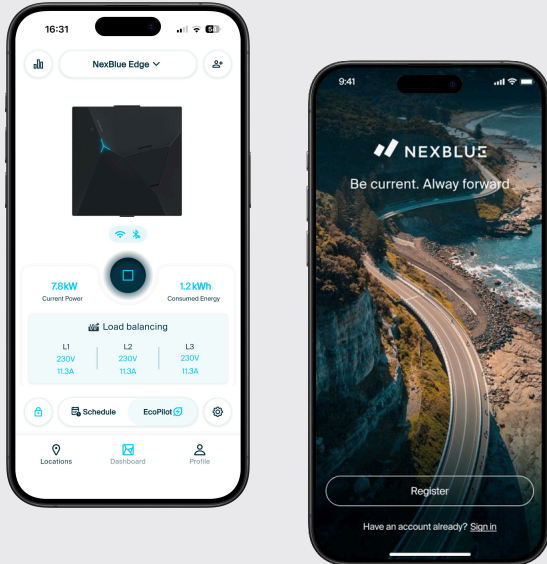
16:31

NexBlue Edge

7.8kW
Current Power

1.2kWh
Consumed Energy

Load balancing

| L1 | L2 | L3 |
|---|---|---|
| 230V | 230V | 230V |
| 11.3A | 11.3A | 11.3A |

Schedule

EcoPilot

Locations

Dashboard

Profile

9:41

NEXBLUE

Be current. Alway forward

Register

Have an account already? Sign in